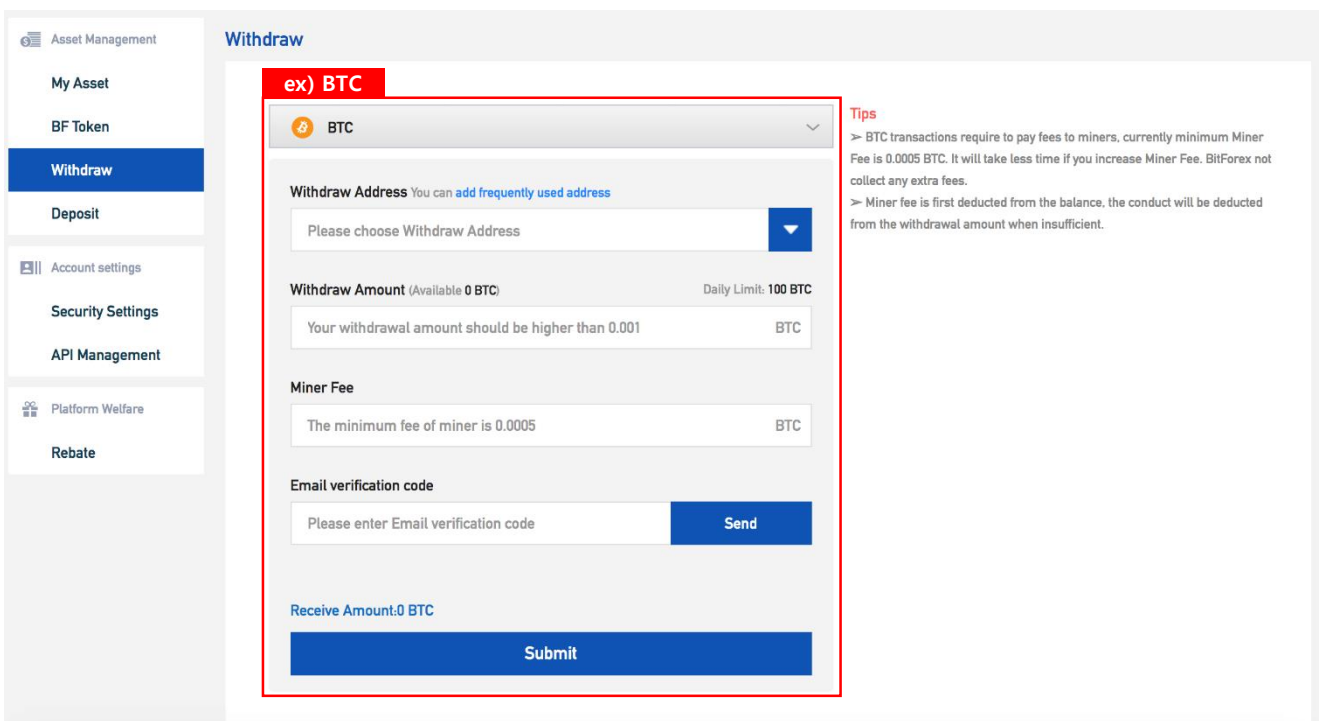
Asset Management
My Asset
BF Token
Withdraw
Deposit
Account settings
Security Settings
API Management
Platform Welfare
Rebate

Withdraw

ex) BTC

BTC

Withdraw Address You can add frequently used address
Please choose Withdraw Address

Withdraw Amount (Available 0 BTC) Daily Limit: 100 BTC
Your withdrawal amount should be higher than 0.001 BTC

Miner Fee
The minimum fee of miner is 0.0005 BTC

Email verification code
Please enter Email verification code Send

Receive Amount:0 BTC

Submit

Tips
➢ BTC transactions require to pay fees to miners, currently minimum Miner Fee is 0.0005 BTC. It will take less time if you increase Miner Fee. BitForex not collect any extra fees.
➢ Miner fee is first deducted from the balance, the conduct will be deducted from the withdrawal amount when insufficient.